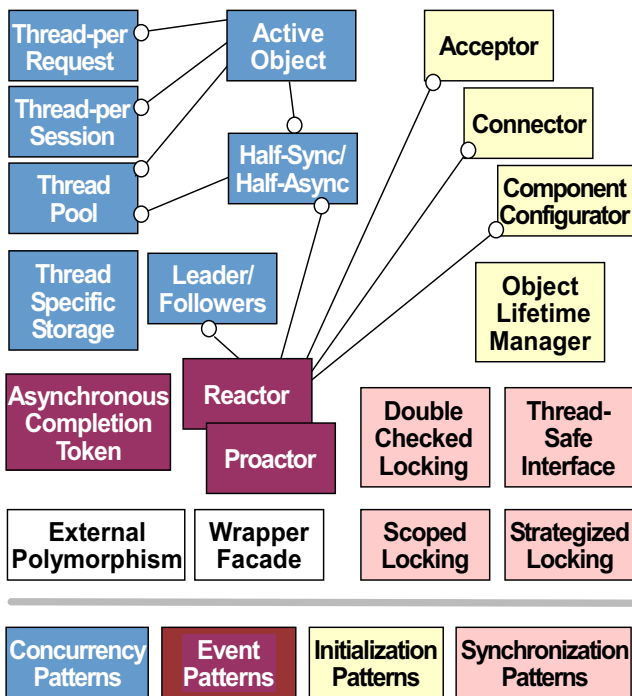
Thread-per Request

Active Object

Acceptor

Thread-per Session

Connector

Half-Sync/ Half-Async

Thread Pool

Component Configurator

Thread Specific Storage

Leader/ Followers

Object Lifetime Manager

Asynchronous Completion Token

Reactor

Proactor

Double Checked Locking

Thread-Safe Interface

External Polymorphism

Wrapper Facade

Scoped Locking

Strategized Locking

Concurrency Patterns

Event Patterns

Initialization Patterns

Synchronization Patterns